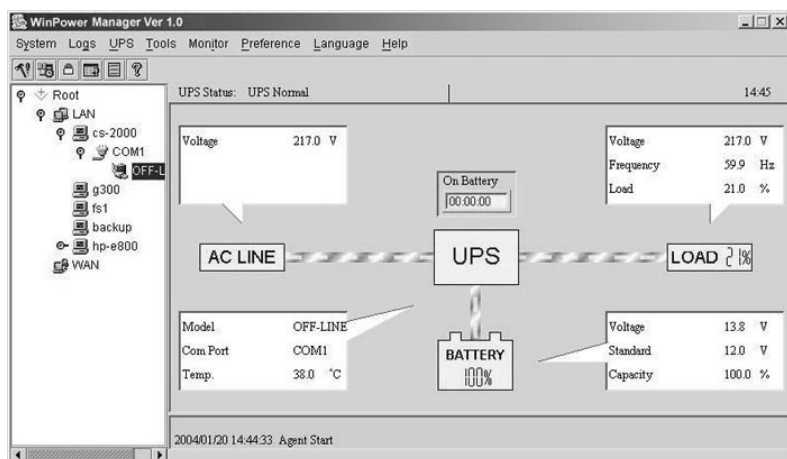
WinPower Manager Ver 1.0

System Logs UPS Tools Monitor Preference Language Help

Root
LAN
cs-2000
COM1
OFF-L
g300
fs1
backup
hp-e800
WAN

UPS Status: UPS Normal

14:45

| Voltage | 217.0 | V |
|---|---|---|

On Battery
00:00:00

| Voltage | 217.0 | V |
|---|---|---|
| Frequency | 59.9 | Hz |
| Load | 21.0 | % |

AC LINE

UPS

LOAD 21%

| Model | OFF-LINE |
|---|---|
| Com Port | COM1 |
| Temp. | 38.0 °C |

BATTERY
100%

| Voltage | 13.8 | V |
|---|---|---|
| Standard | 12.0 | V |
| Capacity | 100.0 | % |

2004/01/20 14:44:33 Agent Start